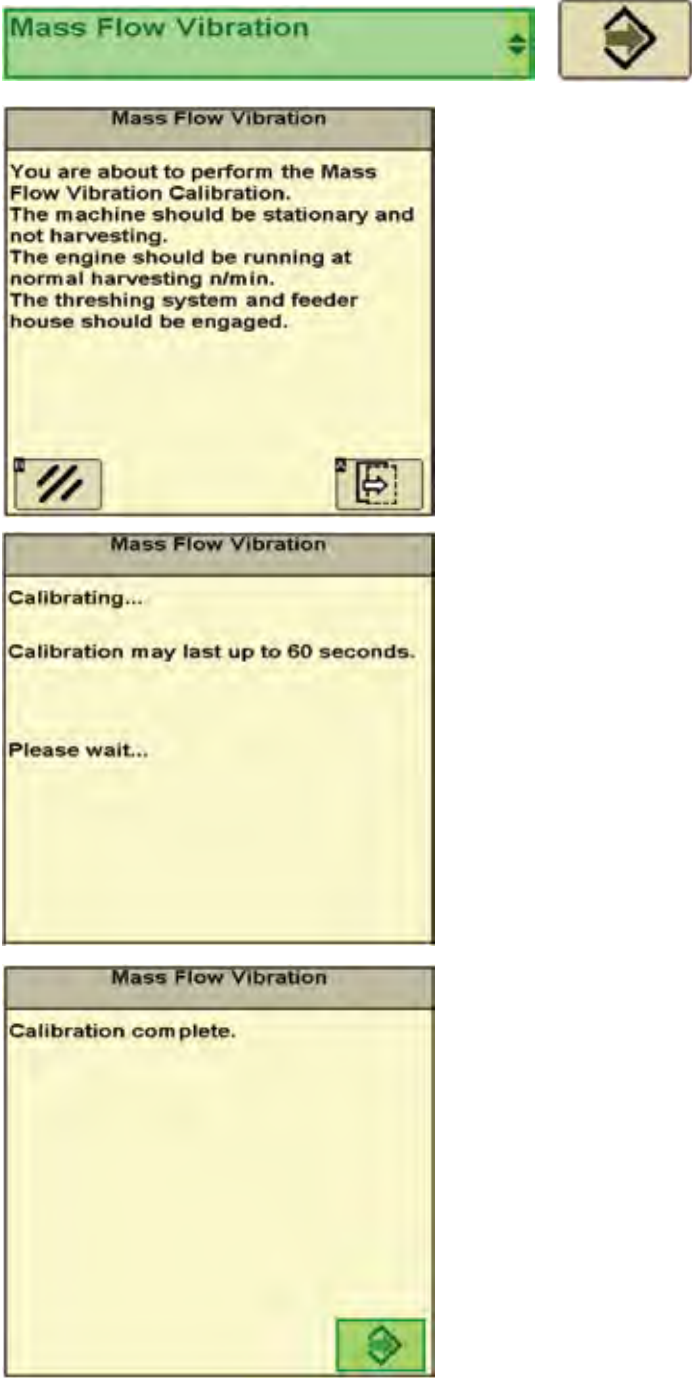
Mass Flow Vibration

Mass Flow Vibration

You are about to perform the Mass Flow Vibration Calibration.
The machine should be stationary and not harvesting.
The engine should be running at normal harvesting n/min.
The threshing system and feeder house should be engaged.

A

A

Mass Flow Vibration

Calibrating...

Calibration may last up to 60 seconds.

Please wait...

Mass Flow Vibration

Calibration complete.